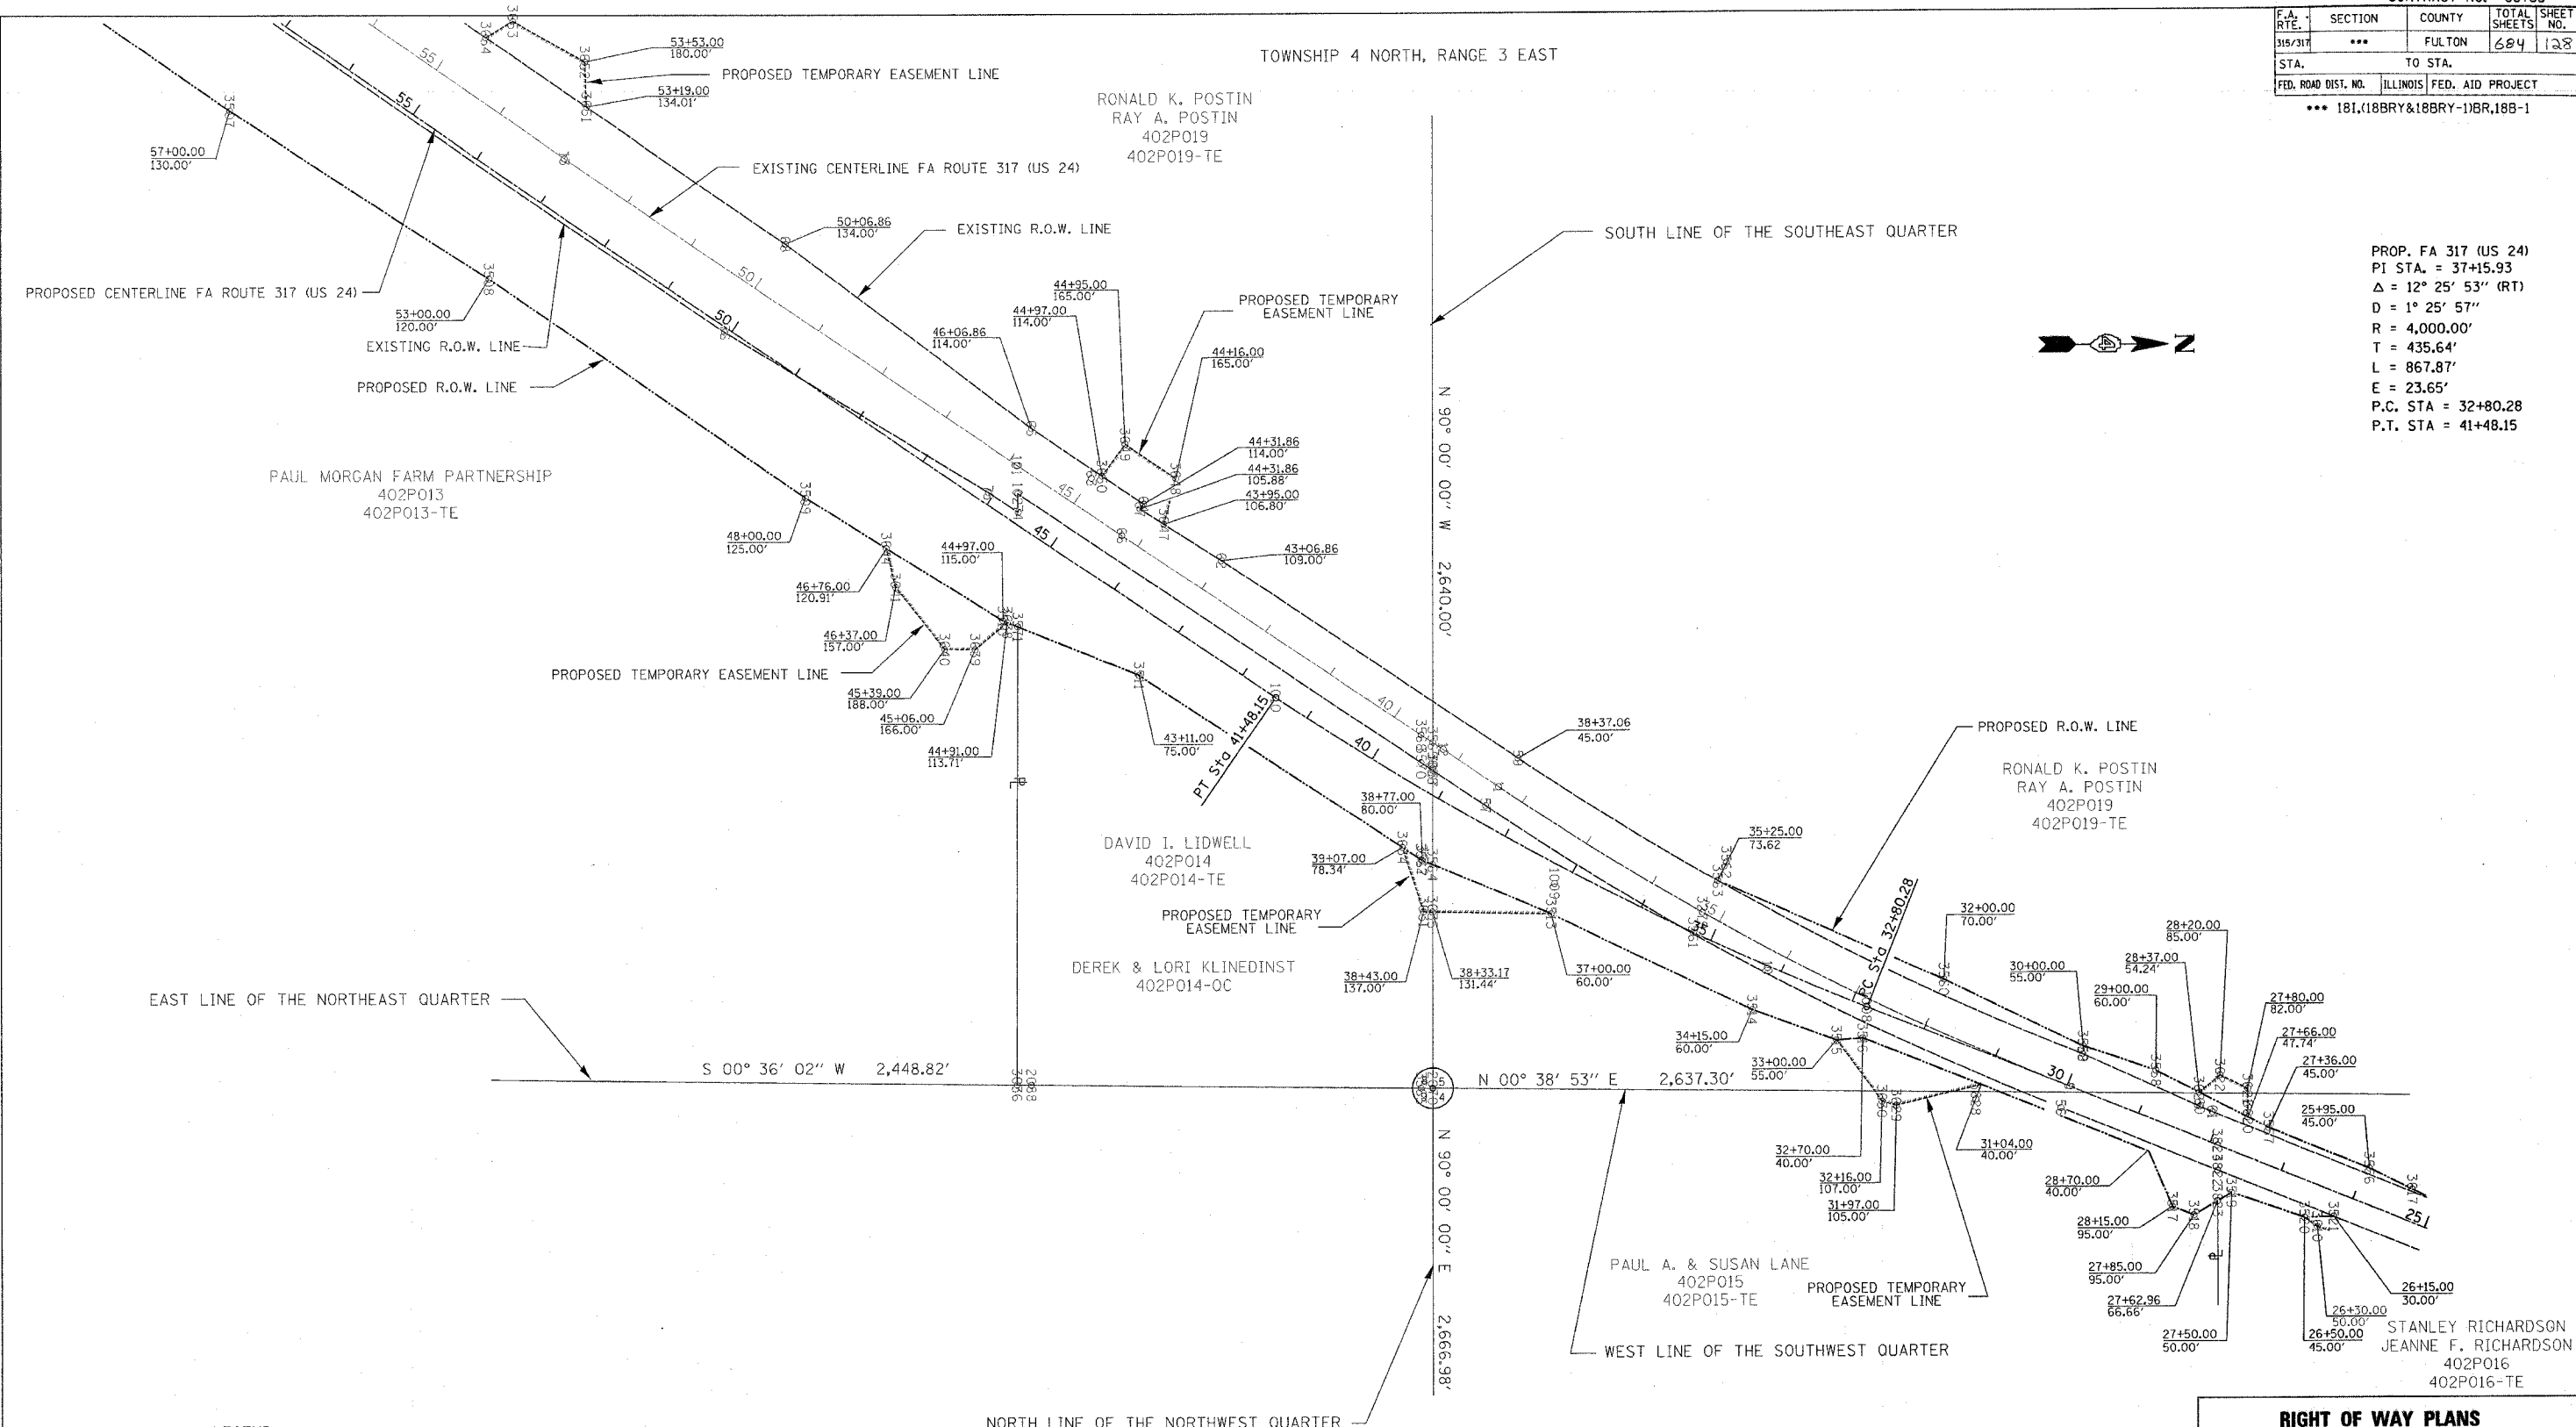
| F.A. RTE. | SECTION | COUNTY | TOTAL SHEETS | SHEET NO. |
|---|---|---|---|---|
| 315/317 | *** | FULTON | 684 | 128 |
| STA. | | TO STA. | | |
| FED. ROAD DIST. NO. | ILLINOIS | FED. AID PROJECT | | |

*** 18I,(18BRY&18BRY-1)BR,18B-1

TOWNSHIP 4 NORTH, RANGE 3 EAST

RONALD K. POSTIN
RAY A. POSTIN
402P019
402P019-TE

53+53.00
180.00'

PROPOSED TEMPORARY EASEMENT LINE

53+19.00
134.01'

57+00.00
130.00'

EXISTING CENTERLINE FA ROUTE 317 (US 24)

50+06.86
134.00'

EXISTING R.O.W. LINE

SOUTH LINE OF THE SOUTHEAST QUARTER

PROP. FA 317 (US 24)
PI STA. = 37+15.93
$\Delta$ = 12° 25' 53" (RT)
D = 1° 25' 57"
R = 4,000.00'
T = 435.64'
L = 867.87'
E = 23.65'
P.C. STA = 32+80.28
P.T. STA = 41+48.15

PROPOSED CENTERLINE FA ROUTE 317 (US 24)

53+00.00
120.00'

EXISTING R.O.W. LINE

PROPOSED R.O.W. LINE

44+95.00
165.00'

44+97.00
114.00'

46+06.86
114.00'

PROPOSED TEMPORARY EASEMENT LINE

44+16.00
165.00'

N 90° 00' 00" W 2,640.00'

Z

44+31.86
114.00'

44+31.86
105.88'

43+95.00
106.80'

43+06.86
109.00'

PAUL MORGAN FARM PARTNERSHIP
402P013
402P013-TE

48+00.00
125.00'

44+97.00
115.00'

46+76.00
120.91'

46+37.00
157.00'

PROPOSED TEMPORARY EASEMENT LINE

45+39.00
188.00'

45+06.00
166.00'

44+91.00
113.71'

43+11.00
75.00'

PT Sta 41+48.15

38+37.06
45.00'

PROPOSED R.O.W. LINE

RONALD K. POSTIN
RAY A. POSTIN
402P019
402P019-TE

38+77.00
80.00'

DAVID I. LIDWELL
402P014
402P014-TE

39+07.00
78.34'

35+25.00
73.62

PC Sta 32+80.28

32+00.00
70.00'

28+20.00
85.00'

28+37.00
54.24'

30+00.00
55.00'

29+00.00
60.00'

PROPOSED TEMPORARY EASEMENT LINE

DEREK & LORI KLINEDINST
402P014-OC

38+43.00
137.00'

38+33.17
131.44'

37+00.00
60.00'

27+80.00
82.00'

27+66.00
47.74'

27+36.00
45.00'

EAST LINE OF THE NORTHEAST QUARTER

34+15.00
60.00'

33+00.00
55.00'

S 00° 36' 02" W 2,448.82'

N 00° 38' 53" E 2,637.30'

25+95.00
45.00'

32+70.00
40.00'

31+04.00
40.00'

32+16.00
107.00'

31+97.00
105.00'

28+70.00
40.00'

28+15.00
95.00'

N 90° 00' 00" E 2,666.98'

PAUL A. & SUSAN LANE
402P015
402P015-TE

PROPOSED TEMPORARY EASEMENT LINE

27+85.00
95.00'

27+62.96
66.66'

26+15.00
30.00'

26+30.00
50.00'

26+50.00
45.00'

27+50.00
50.00'

STANLEY RICHARDSON
JEANNE F. RICHARDSON
402P016
402P016-TE

WEST LINE OF THE SOUTHWEST QUARTER

NORTH LINE OF THE NORTHWEST QUARTER

RIGHT OF WAY PLANS